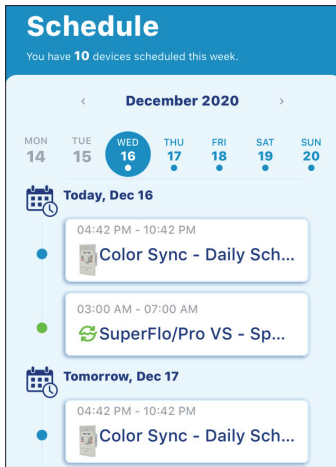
Schedule

You have **10** devices scheduled this week.

‹ December 2020 ›

MON 14 TUE 15 WED 16 THU 17 FRI 18 SAT 19 SUN 20

Today, Dec 16

04:42 PM - 10:42 PM
Color Sync - Daily Sch...

03:00 AM - 07:00 AM
SuperFlo/Pro VS - Sp...

Tomorrow, Dec 17

04:42 PM - 10:42 PM
Color Sync - Daily Sch...